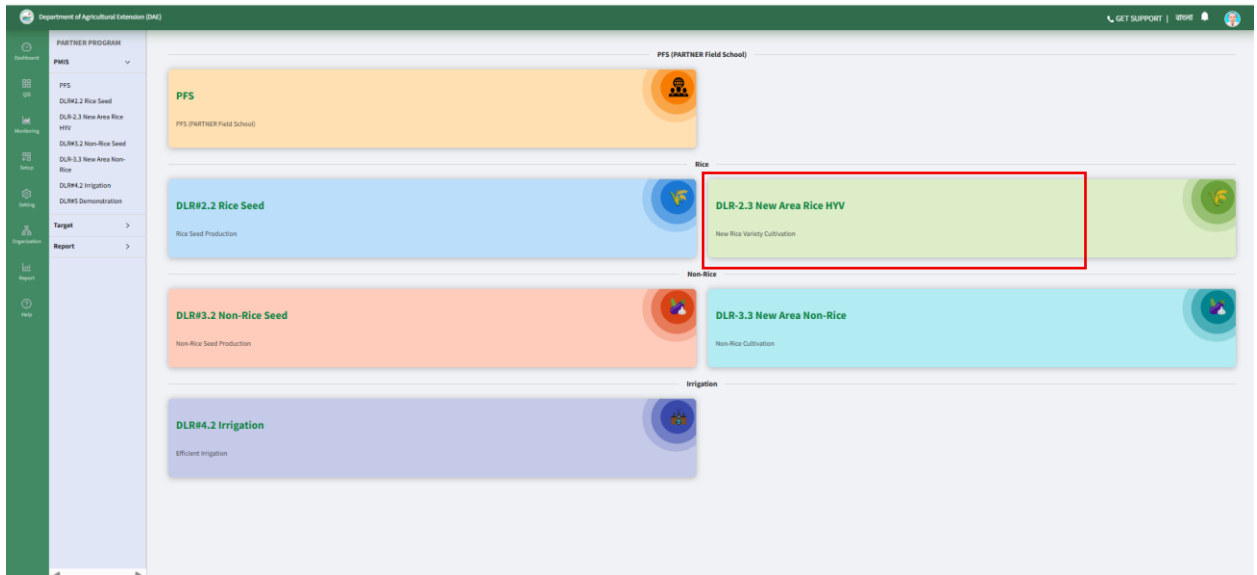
Department of Agricultural Extension (DAE)

GET SUPPORT | বাংলা

Dashboard
QIS
Monitoring
Setup
Setting
Organization
Report
Help

PARTNER PROGRAM
PMIS
PFS
DLR#2.2 Rice Seed
DLR-2.3 New Area Rice HYV
DLR#3.2 Non-Rice Seed
DLR-3.3 New Area Non-Rice
DLR#4.2 Irrigation
DLR#5 Demonstration
Target
Report

PFS (PARTNER Field School)

PFS
PFS (PARTNER Field School)

Rice

DLR#2.2 Rice Seed
Rice Seed Production

DLR-2.3 New Area Rice HYV
New Rice Variety Cultivation

Non-Rice

DLR#3.2 Non-Rice Seed
Non-Rice Seed Production

DLR-3.3 New Area Non-Rice
Non-Rice Cultivation

Irrigation

DLR#4.2 Irrigation
Efficient Irrigation